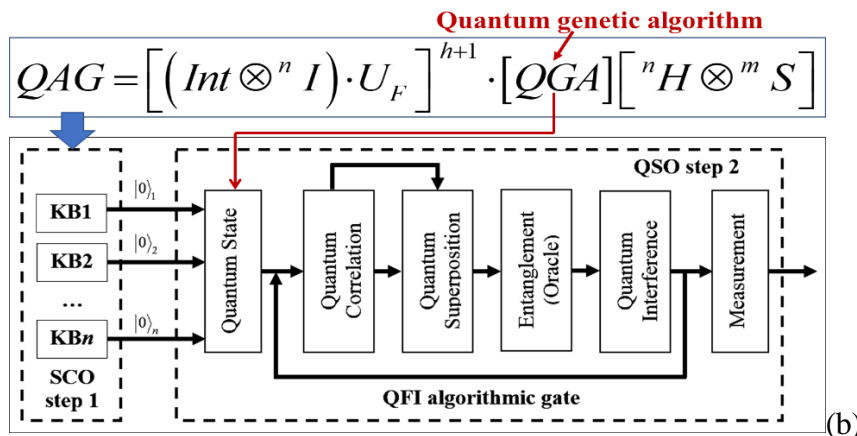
Quantum genetic algorithm

$QAG = \left[ \left( Int \otimes^{n} I \right) \cdot U_{F} \right]^{h+1} \cdot \left[ QGA \right] \left[ {}^{n}H \otimes^{m} S \right]$

QSO step 2

KB1
KB2
...
KB$n$

$|0\rangle_1$
$|0\rangle_2$
$|0\rangle_n$

Quantum State
Quantum Correlation
Quantum Superposition
Entanglement (Oracle)
Quantum Interference
Measurement

SCO step 1

QFI algorithmic gate

(b)